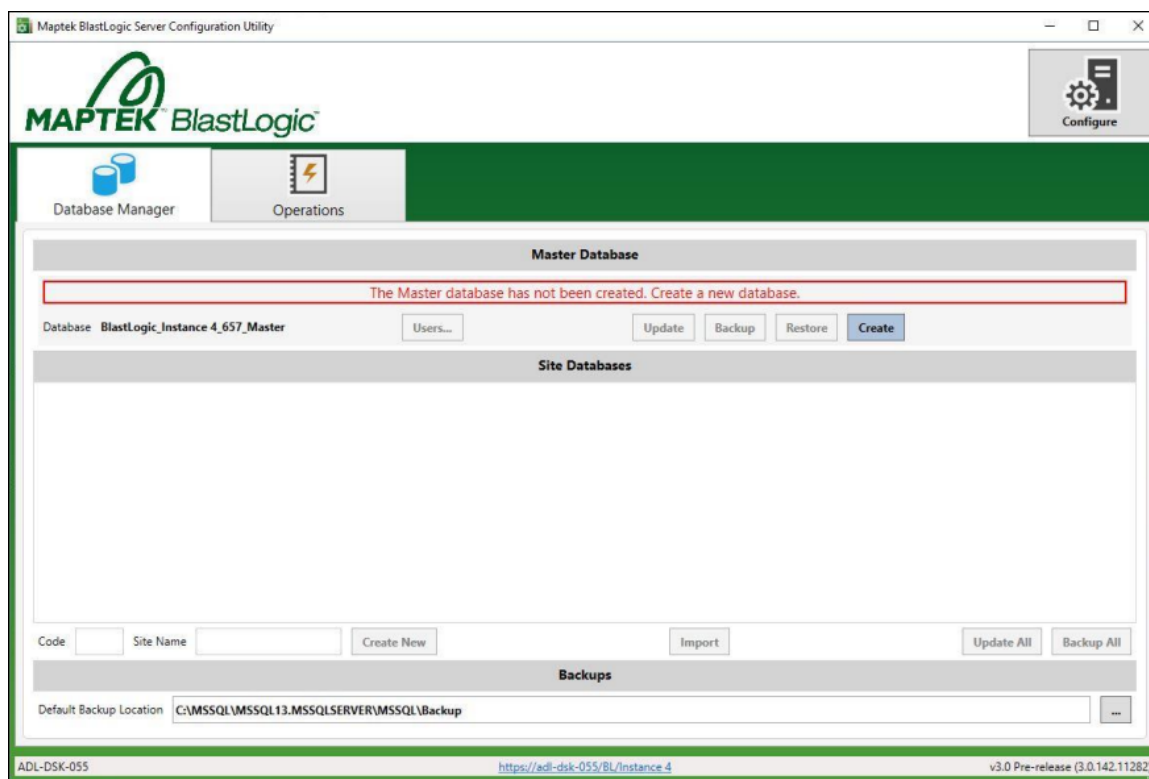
Maptek BlastLogic Server Configuration Utility

MAPTEK BlastLogic

Configure

Database Manager

Operations

Master Database

The Master database has not been created. Create a new database.

Database BlastLogic_Instance 4_657_Master

Users...

Update

Backup

Restore

Create

Site Databases

Code

Site Name

Create New

Import

Update All

Backup All

Backups

Default Backup Location C:\MSSQL\MSSQL13.MSSQLSERVER\MSSQL\Backup

...

ADL-DSK-055

https://adl-dsk-055/BL/Instance 4

v3.0 Pre-release (3.0.142.11282